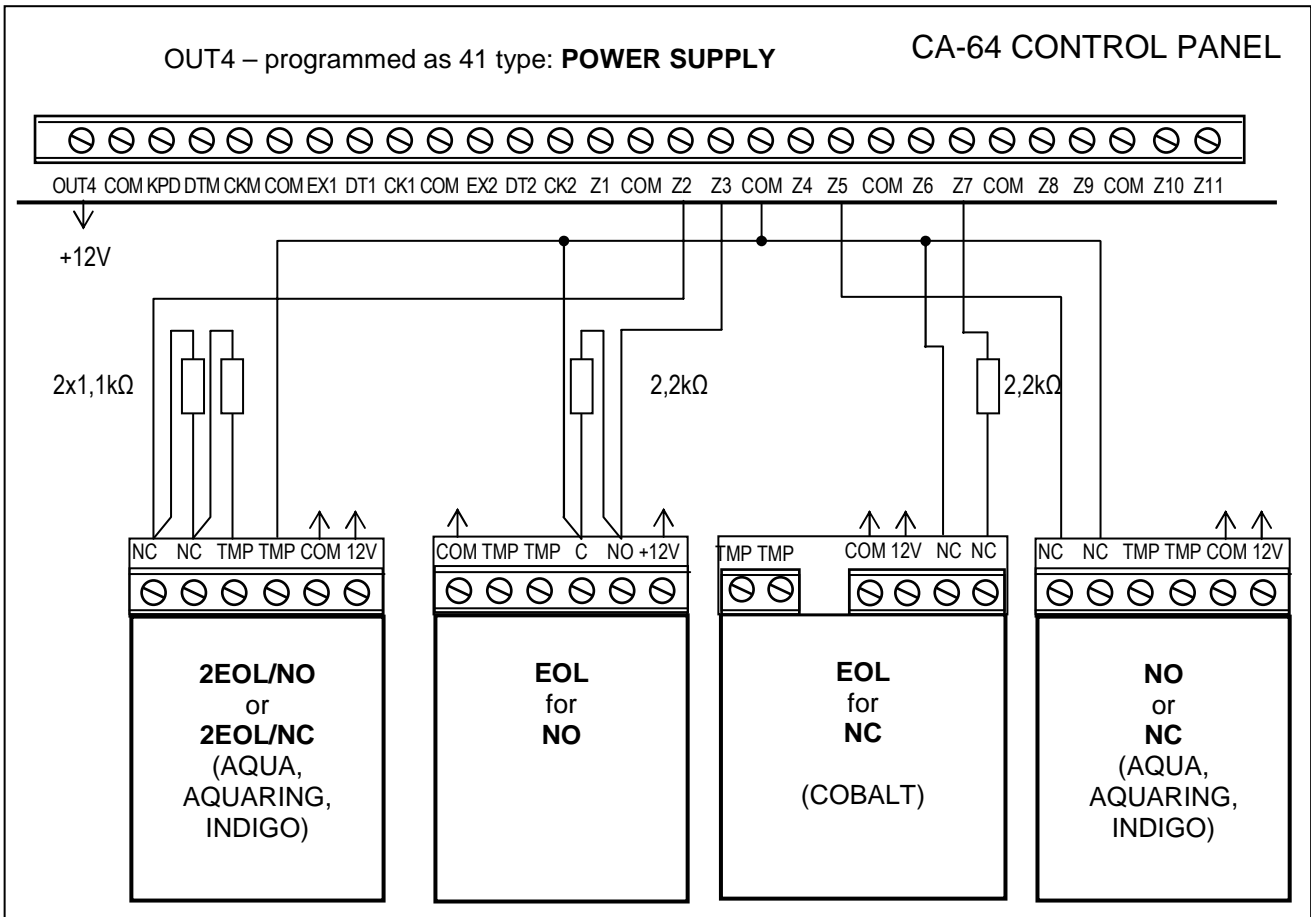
OUT4 – programmed as 41 type: **POWER SUPPLY**

CA-64 CONTROL PANEL

OUT4 COM KPD DTM CKM COM EX1 DT1 CK1 COM EX2 DT2 CK2 Z1 COM Z2 Z3 COM Z4 Z5 COM Z6 Z7 COM Z8 Z9 COM Z10 Z11

+12V

2x1,1kΩ

2,2kΩ

2,2kΩ

NC NC TMP TMP COM 12V

COM TMP TMP C NO +12V

TMP TMP

COM 12V NC NC

NC NC TMP TMP COM 12V

**2EOL/NO** or **2EOL/NC** (AQUA, AQUARING, INDIGO)

**EOL** for **NO**

**EOL** for **NC** (COBALT)

**NO** or **NC** (AQUA, AQUARING, INDIGO)